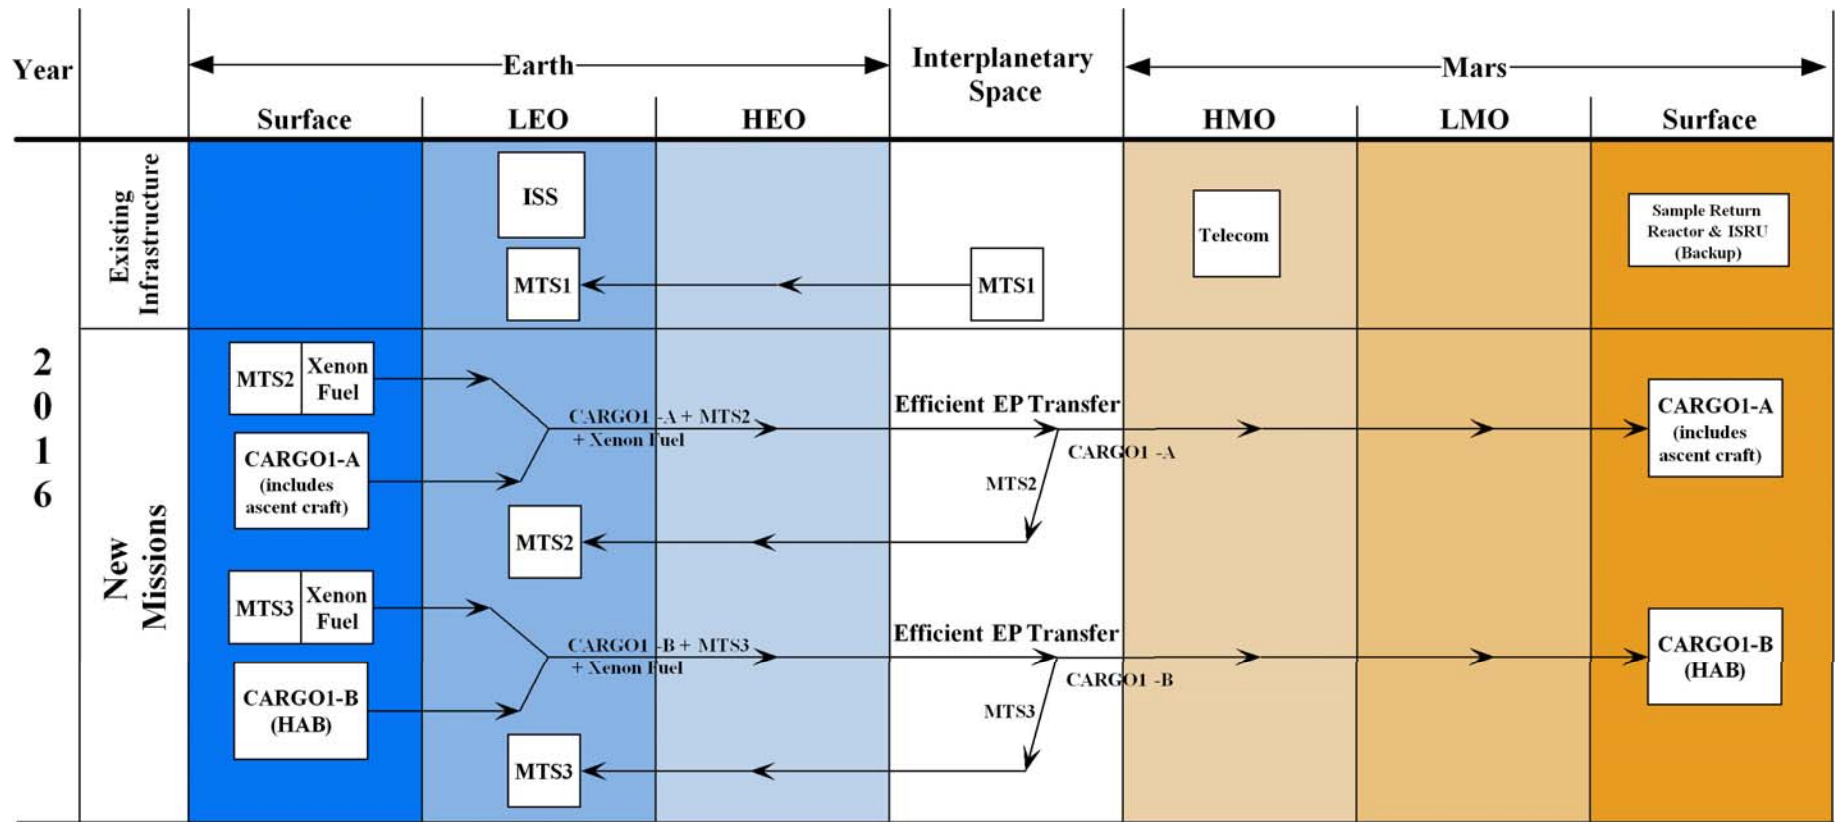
| Year | | Earth: Surface | Earth: LEO | Earth: HEO | Interplanetary Space | Mars: HMO | Mars: LMO | Mars: Surface |
|---|---|---|---|---|---|---|---|---|
| 2016 | Existing Infrastructure | | ISS, MTS1 | | MTS1 | Telecom | | Sample Return Reactor & ISRU (Backup) |
| | New Missions | MTS2 Xenon Fuel; CARGO1-A (includes ascent craft); MTS3 Xenon Fuel; CARGO1-B (HAB) | CARGO1 -A + MTS2 + Xenon Fuel; MTS2; CARGO1 -B + MTS3 + Xenon Fuel; MTS3 | | Efficient EP Transfer; MTS2; Efficient EP Transfer; MTS3 | CARGO1 -A; CARGO1 -B | | CARGO1-A (includes ascent craft); CARGO1-B (HAB) |